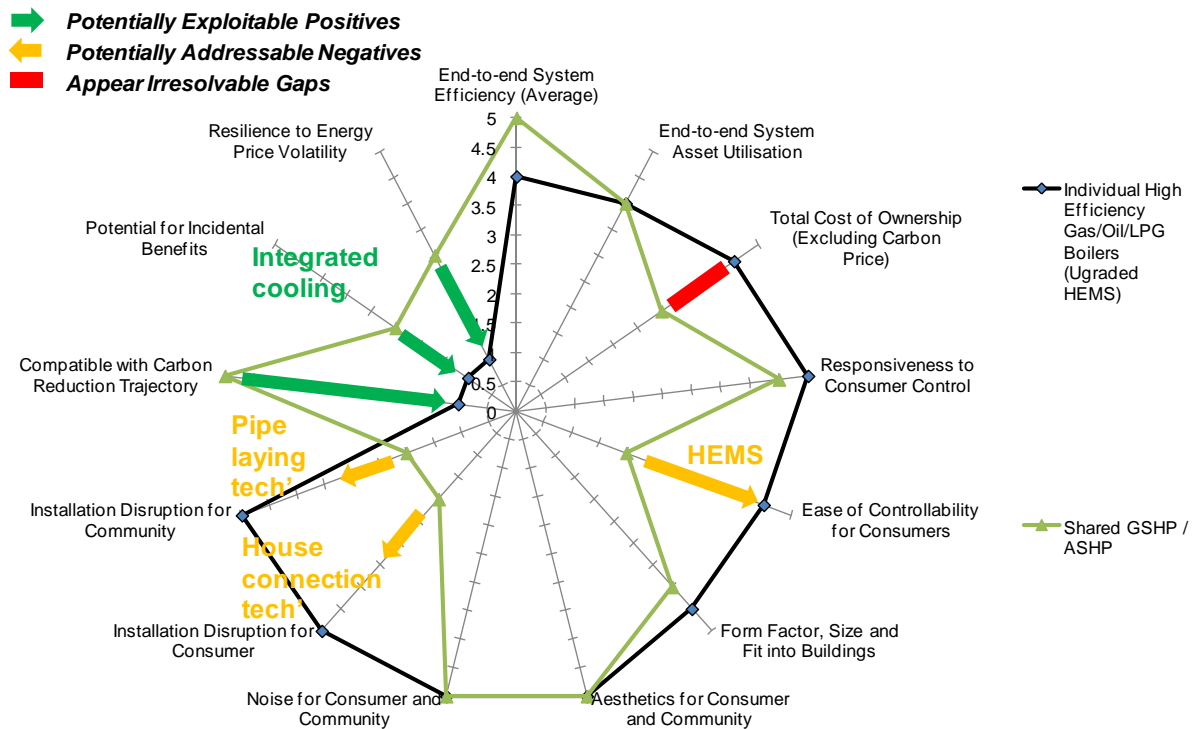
Potentially Exploitable Positives
Potentially Addressable Negatives
Appear Irresolvable Gaps

End-to-end System Efficiency (Average)
5
4.5
4
3.5
3
2.5
2
1.5
1
0.5
0

End-to-end System Asset Utilisation
Total Cost of Ownership (Excluding Carbon Price)
Responsiveness to Consumer Control
Ease of Controllability for Consumers
Form Factor, Size and Fit into Buildings
Aesthetics for Consumer and Community
Noise for Consumer and Community
Installation Disruption for Consumer
Installation Disruption for Community
Compatible with Carbon Reduction Trajectory
Potential for Incidental Benefits
Resilience to Energy Price Volatility

Integrated cooling
Pipe laying tech'
House connection tech'
HEMS

Individual High Efficiency Gas/Oil/LPG Boilers (Ugraded HEMS)
Shared GSHP / ASHP